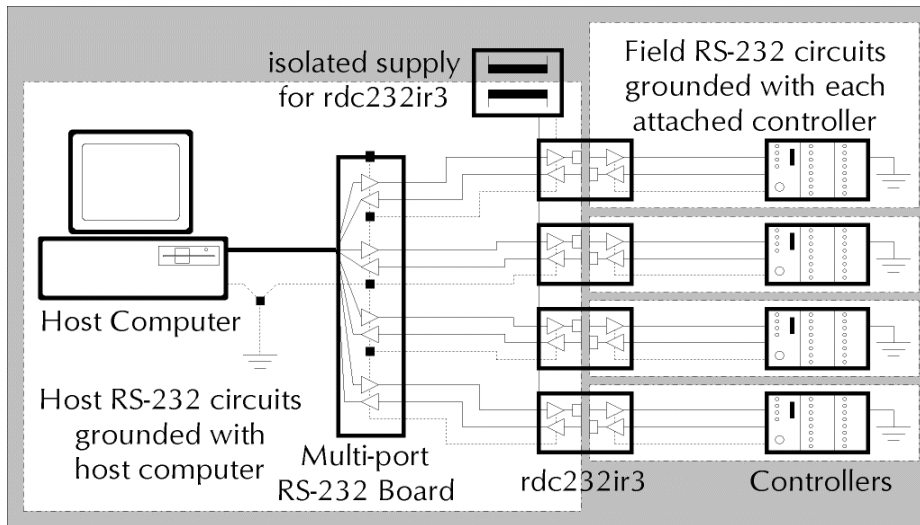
isolated supply for rdc232ir3

Field RS-232 circuits grounded with each attached controller

Host Computer

Host RS-232 circuits grounded with host computer

Multi-port RS-232 Board

rdc232ir3

Controllers